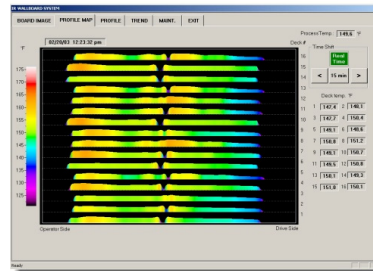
IR WALLBOARD SYSTEM

BOARD IMAGE | PROFILE MAP | PROFILE | TREND | MAINT. | EXIT

02/28/03 12:23:32 pm

°F

170
165
160
155
150
145
140
135
130
125

Operator Side

Drive Side

Process Temp. 149.6 °F

Deck #

16
15
14
13
12
11
10
9
8
7
6
5
4
3
2
1

Time Shift

Real Time

< 15 min >

Deck temp. °F

| | | | |
|---|---|---|---|
| 1 | 147.4 | 2 | 148.1 |
| 3 | 142.7 | 4 | 150.4 |
| 5 | 149.1 | 6 | 149.6 |
| 7 | 150.9 | 8 | 151.2 |
| 9 | 149.7 | 10 | 149.7 |
| 11 | 149.5 | 12 | 150.8 |
| 13 | 149.9 | 14 | 150.6 |
| 15 | 151.8 | 16 | 150.1 |

Ready